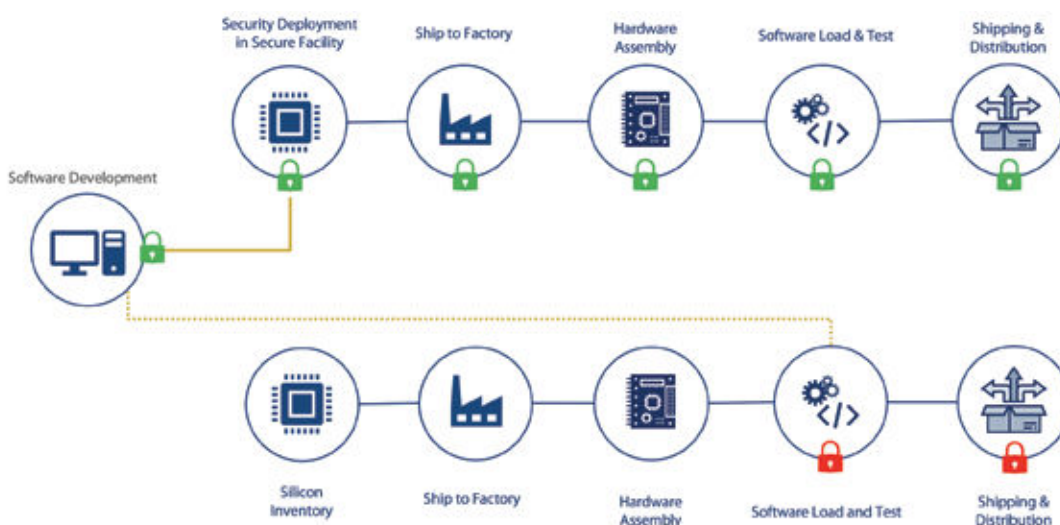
Security Deployment in Secure Facility

Ship to Factory

Hardware Assembly

Software Load & Test

Shipping & Distribution

Software Development

Silicon Inventory

Ship to Factory

Hardware Assembly

Software Load and Test

Shipping & Distribution